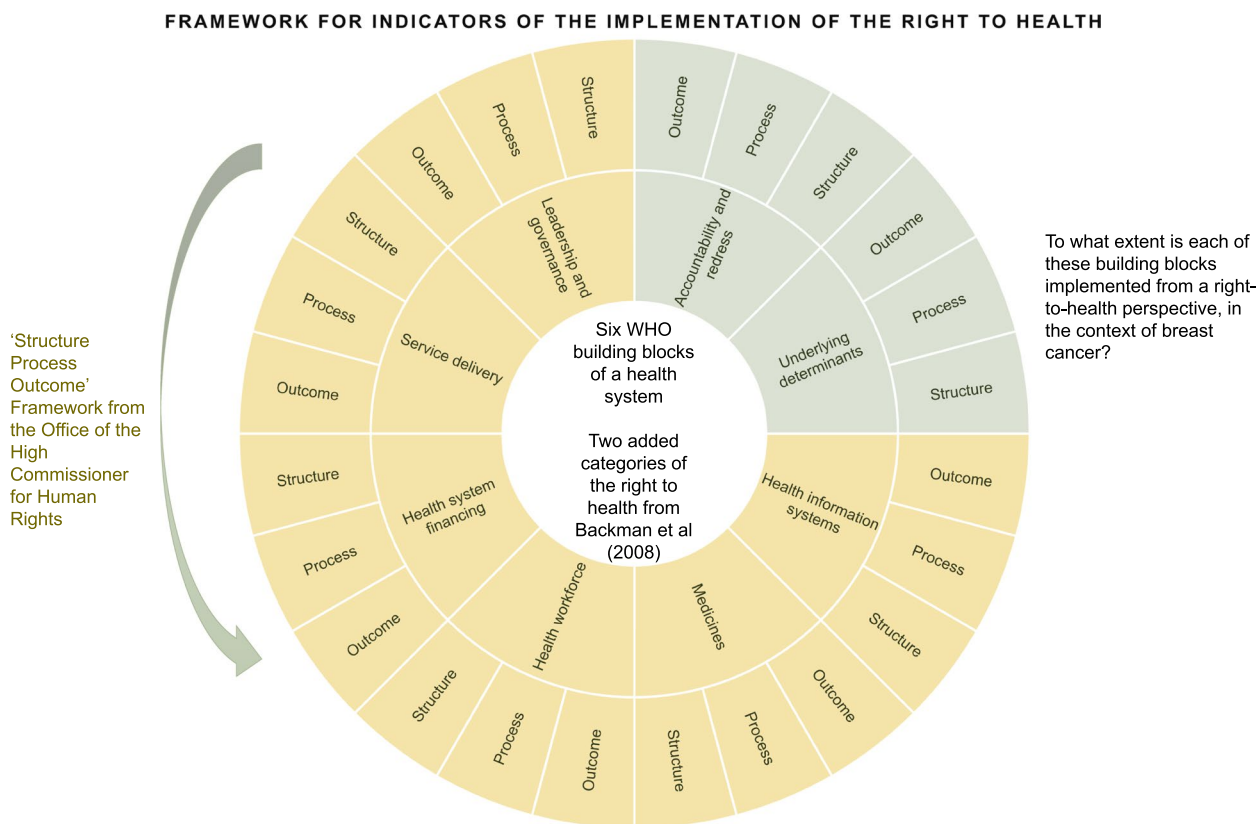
FRAMEWORK FOR INDICATORS OF THE IMPLEMENTATION OF THE RIGHT TO HEALTH

'Structure Process Outcome' Framework from the Office of the High Commissioner for Human Rights

Structure
Process
Outcome
Leadership and governance

Outcome
Process
Structure
Accountability and redress

Outcome
Process
Structure
Underlying determinants

Structure
Process
Outcome
Service delivery

Six WHO building blocks of a health system

Two added categories of the right to health from Backman et al (2008)

To what extent is each of these building blocks implemented from a right-to-health perspective, in the context of breast cancer?

Structure
Process
Outcome
Health system financing

Outcome
Process
Structure
Health information systems

Structure
Process
Outcome
Health workforce

Structure
Process
Outcome
Medicines